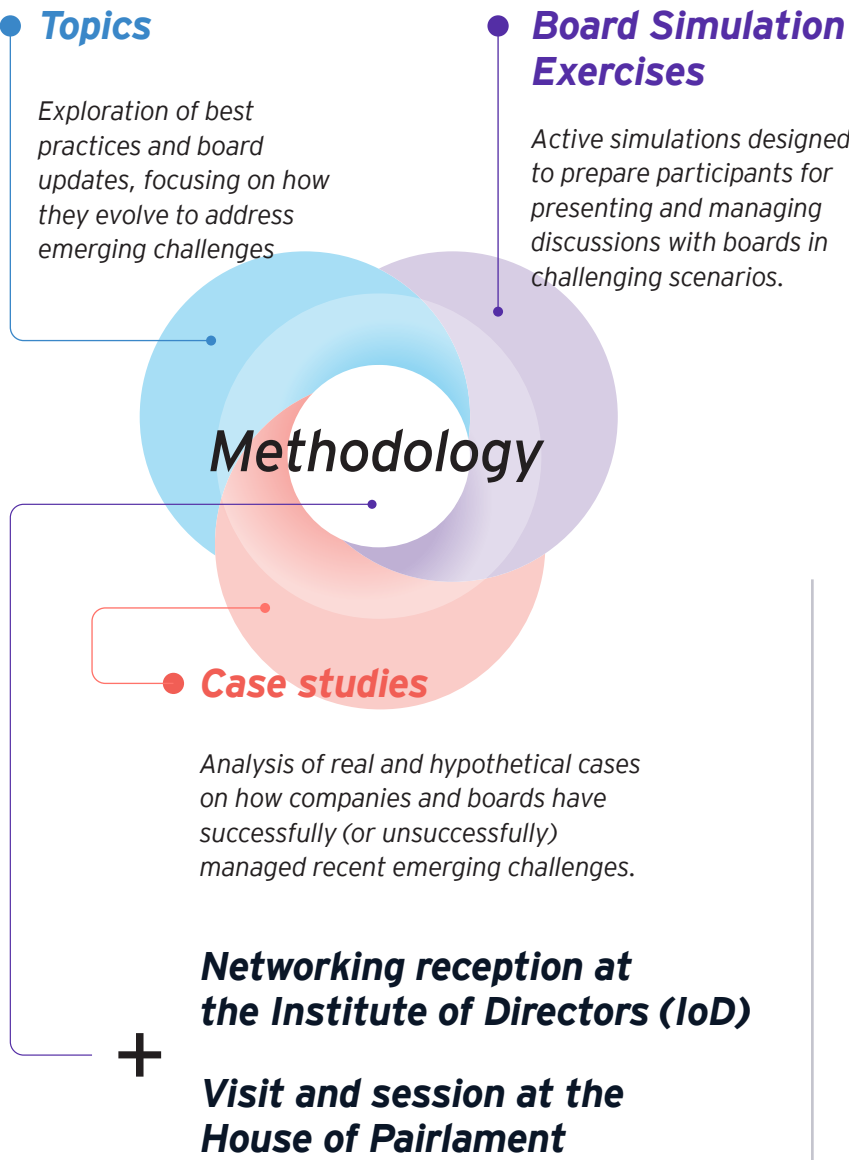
Topics

Exploration of best practices and board updates, focusing on how they evolve to address emerging challenges

Board Simulation Exercises

Active simulations designed to prepare participants for presenting and managing discussions with boards in challenging scenarios.

Methodology

Case studies

Analysis of real and hypothetical cases on how companies and boards have successfully (or unsuccessfully) managed recent emerging challenges.

+

Networking reception at the Institute of Directors (IoD)

Visit and session at the House of Pairlament